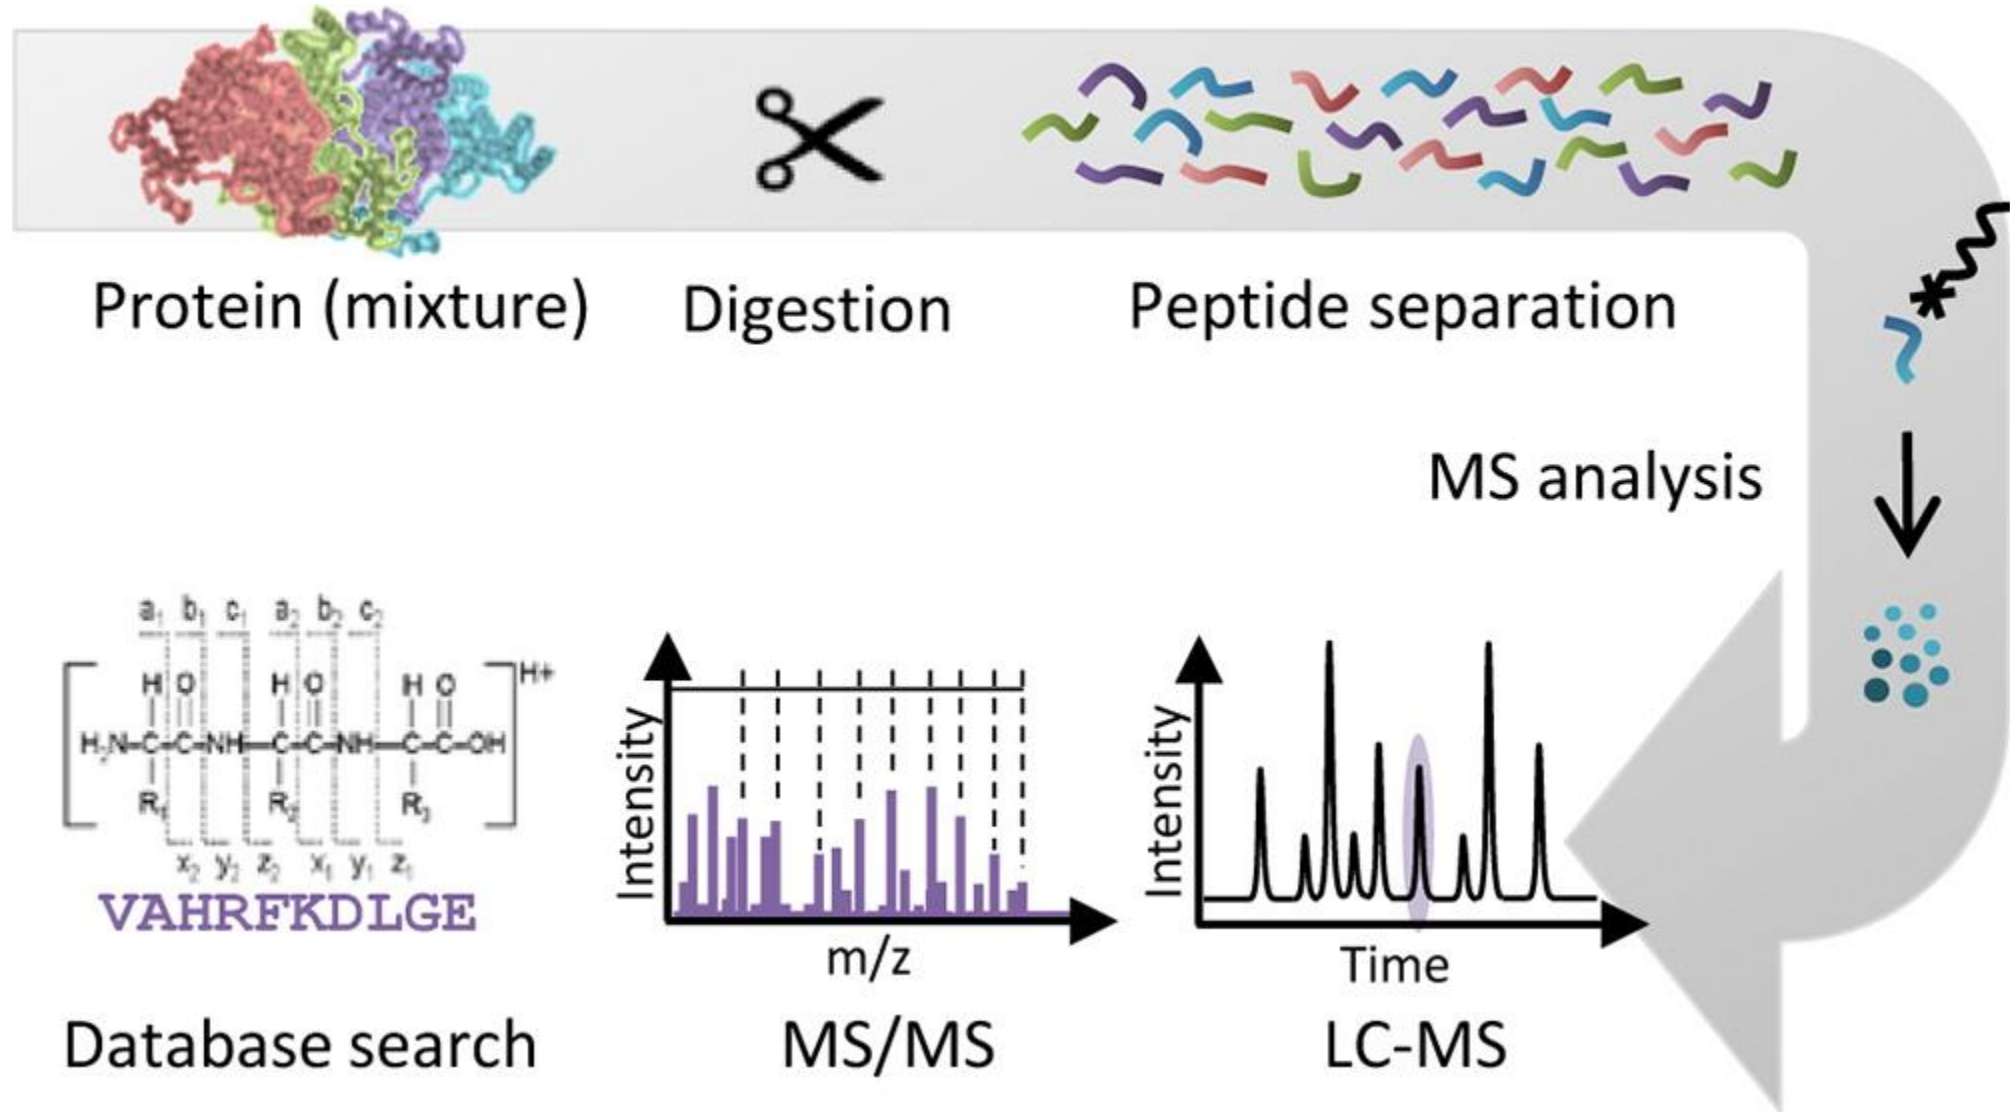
Protein (mixture)

Digestion

Peptide separation

MS analysis

$a_1$ $b_1$ $c_1$ $a_2$ $b_2$ $c_2$

H O H O H O

$H_2N-C-C-NH-C-C-NH-C-C-OH$

$R_1$ $R_2$ $R_3$

$H+$

$x_2$ $y_2$ $z_2$ $x_1$ $y_1$ $z_1$

VAHRFKDLGE

Intensity

m/z

Intensity

Time

Database search

MS/MS

LC-MS